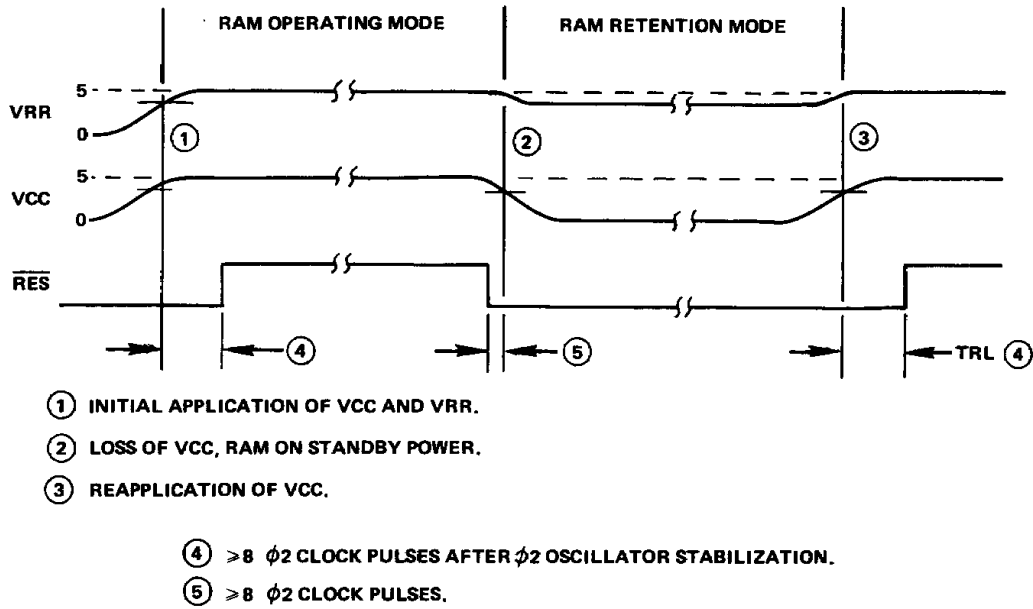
RAM OPERATING MODE

RAM RETENTION MODE

VRR
5
0

VCC
5
0

$\overline{RES}$

① ② ③

④ ⑤

TRL ④

① INITIAL APPLICATION OF VCC AND VRR.

② LOSS OF VCC, RAM ON STANDBY POWER.

③ REAPPLICATION OF VCC.

④ $\geq 8$ $\phi 2$ CLOCK PULSES AFTER $\phi 2$ OSCILLATOR STABILIZATION.

⑤ $\geq 8$ $\phi 2$ CLOCK PULSES.